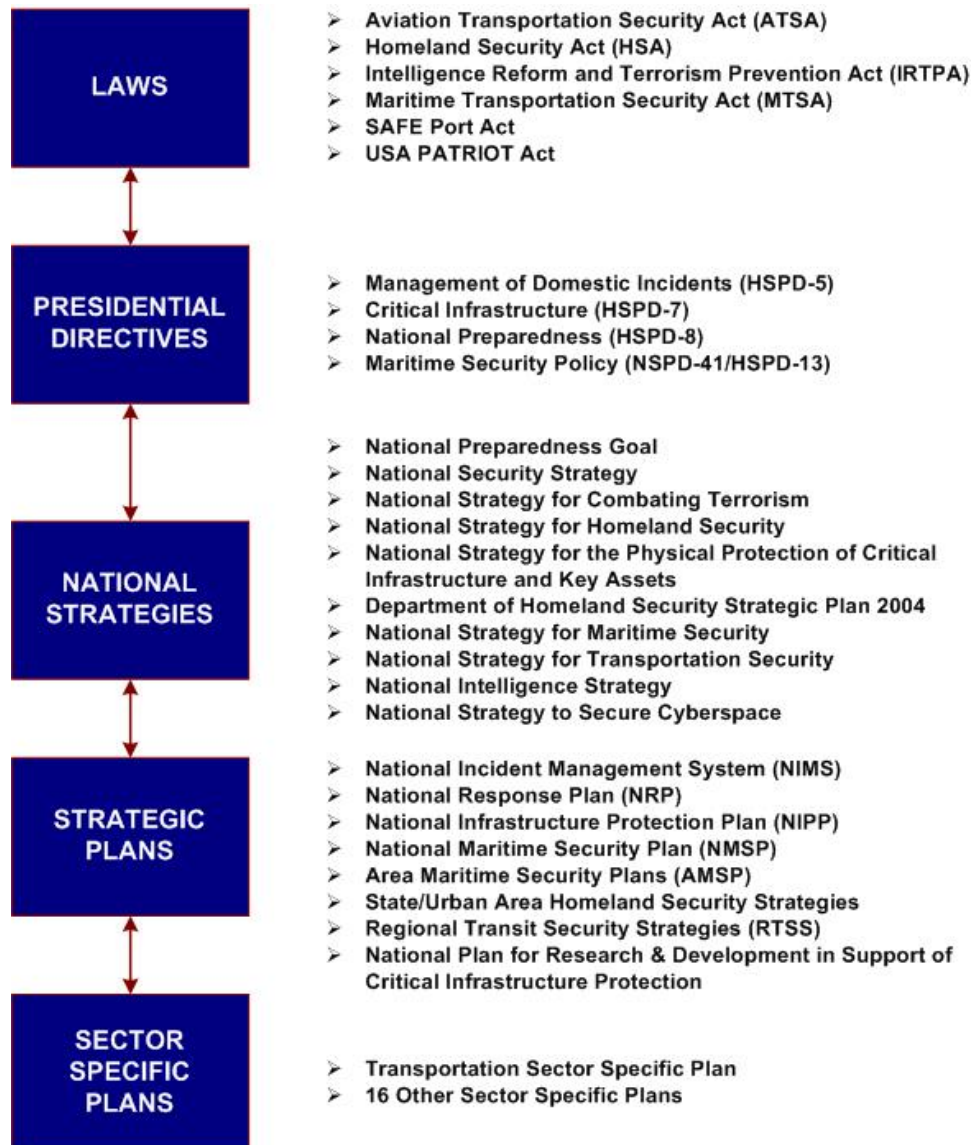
LAWS

- Aviation Transportation Security Act (ATSA)
- Homeland Security Act (HSA)
- Intelligence Reform and Terrorism Prevention Act (IRTPA)
- Maritime Transportation Security Act (MTSA)
- SAFE Port Act
- USA PATRIOT Act

PRESIDENTIAL DIRECTIVES

- Management of Domestic Incidents (HSPD-5)
- Critical Infrastructure (HSPD-7)
- National Preparedness (HSPD-8)
- Maritime Security Policy (NSPD-41/HSPD-13)

NATIONAL STRATEGIES

- National Preparedness Goal
- National Security Strategy
- National Strategy for Combating Terrorism
- National Strategy for Homeland Security
- National Strategy for the Physical Protection of Critical Infrastructure and Key Assets
- Department of Homeland Security Strategic Plan 2004
- National Strategy for Maritime Security
- National Strategy for Transportation Security
- National Intelligence Strategy
- National Strategy to Secure Cyberspace

STRATEGIC PLANS

- National Incident Management System (NIMS)
- National Response Plan (NRP)
- National Infrastructure Protection Plan (NIPP)
- National Maritime Security Plan (NMSP)
- Area Maritime Security Plans (AMSP)
- State/Urban Area Homeland Security Strategies
- Regional Transit Security Strategies (RTSS)
- National Plan for Research & Development in Support of Critical Infrastructure Protection

SECTOR SPECIFIC PLANS

- Transportation Sector Specific Plan
- 16 Other Sector Specific Plans